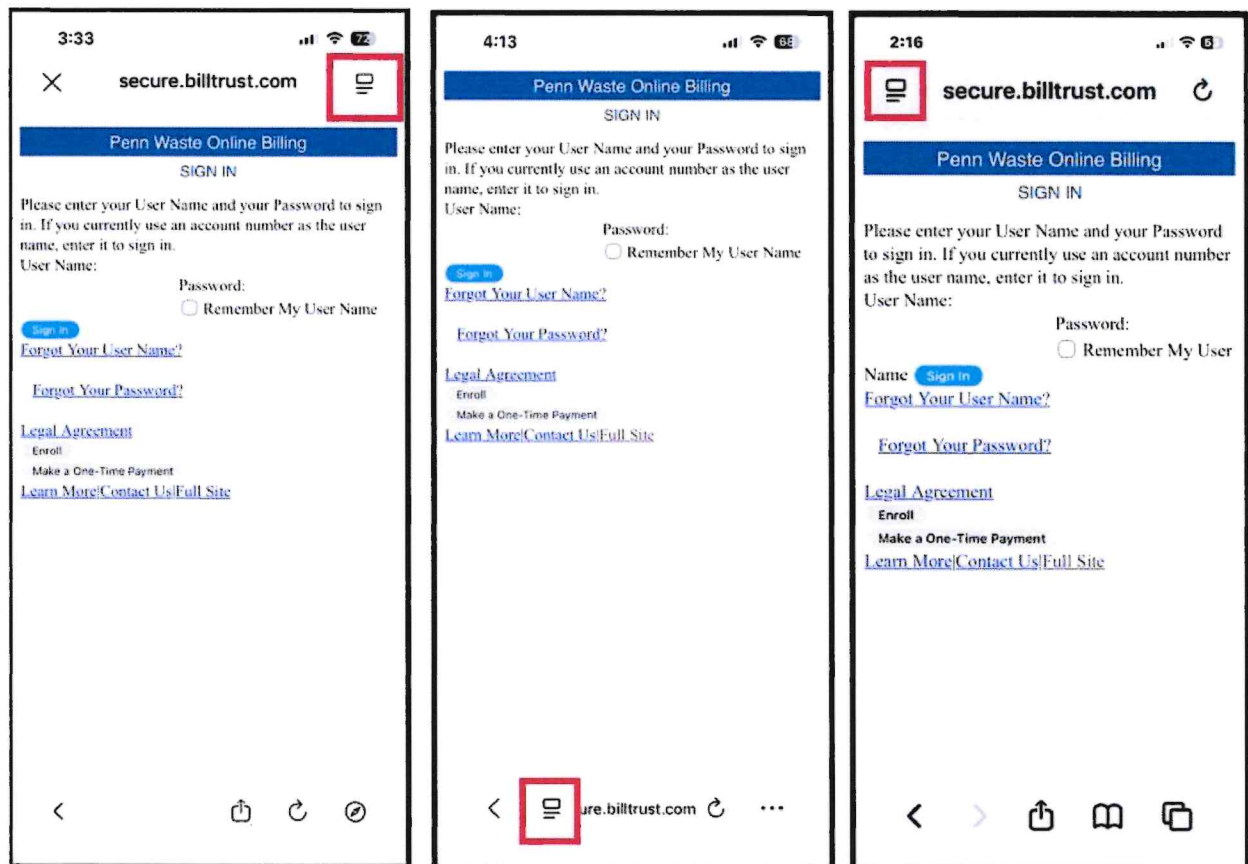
3:33

72

secure.billtrust.com

Penn Waste Online Billing

SIGN IN

Please enter your User Name and your Password to sign in. If you currently use an account number as the user name, enter it to sign in.
User Name:
Password:
Remember My User Name

Sign In
Forgot Your User Name?

Forgot Your Password?

Legal Agreement
Enroll
Make a One-Time Payment
Learn More|Contact Us|Full Site

4:13

68

Penn Waste Online Billing

SIGN IN

Please enter your User Name and your Password to sign in. If you currently use an account number as the user name, enter it to sign in.
User Name:
Password:
Remember My User Name

Sign In
Forgot Your User Name?

Forgot Your Password?

Legal Agreement
Enroll
Make a One-Time Payment
Learn More|Contact Us|Full Site

ure.billtrust.com

2:16

secure.billtrust.com

Penn Waste Online Billing

SIGN IN

Please enter your User Name and your Password to sign in. If you currently use an account number as the user name, enter it to sign in.
User Name:
Password:
Remember My User Name
Sign In
Forgot Your User Name?

Forgot Your Password?

Legal Agreement
Enroll
Make a One-Time Payment
Learn More|Contact Us|Full Site